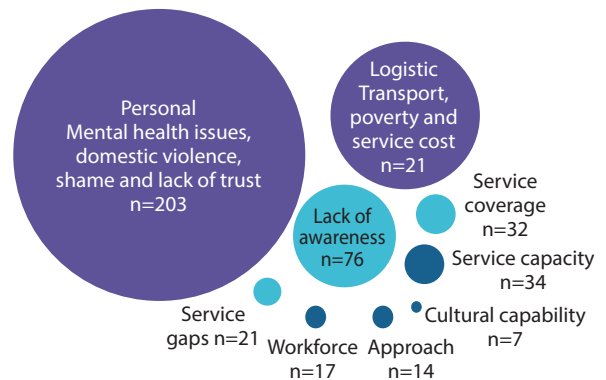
Personal
Mental health issues, domestic violence, shame and lack of trust
n=203

Logistic
Transport, poverty and service cost
n=21

Lack of awareness
n=76

Service coverage
n=32

Service capacity
n=34

Service gaps n=21

Workforce
n=17

Approach
n=14

Cultural capability
n=7